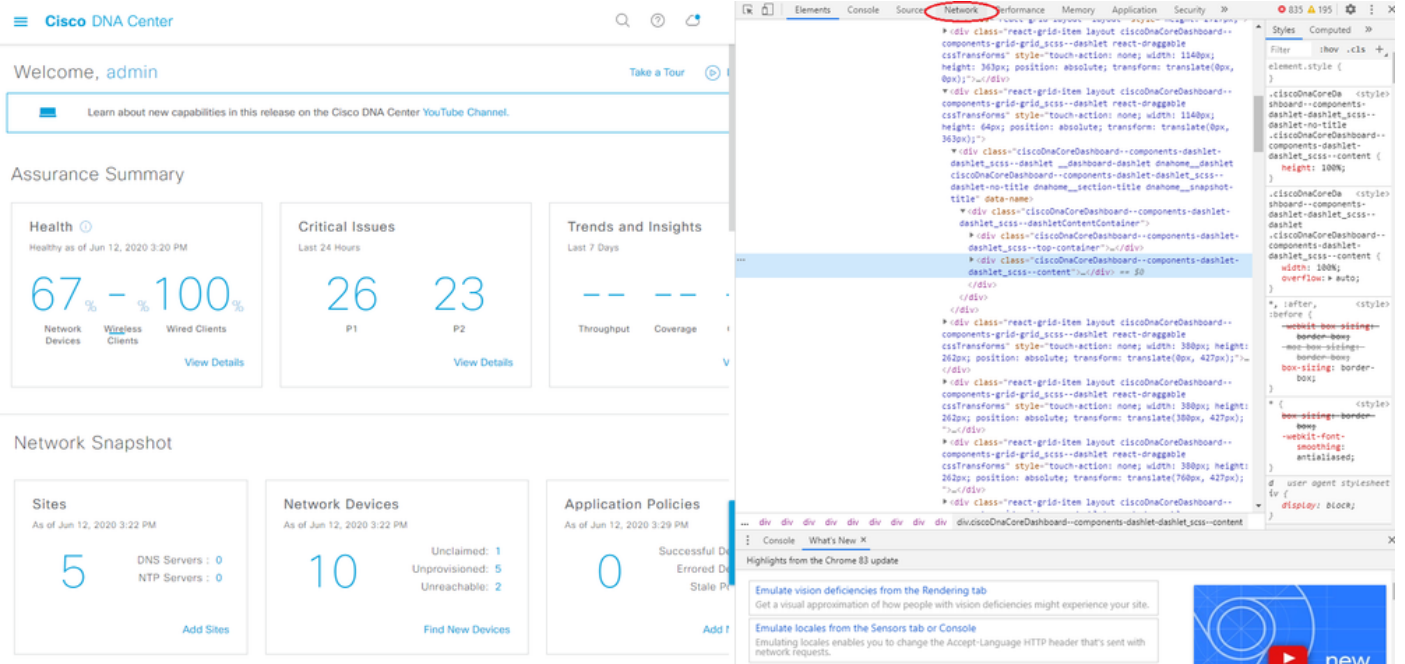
Cisco DNA Center

Welcome, admin

Take a Tour

Learn about new capabilities in this release on the Cisco DNA Center YouTube Channel.

Assurance Summary

Health
Healthy as of Jun 12, 2020 3:20 PM
67% - % 100%
Network Devices
Wireless Clients
Wired Clients
View Details

Critical Issues
Last 24 Hours
26 23
P1 P2
View Details

Trends and Insights
Last 7 Days
-- --
Throughput Coverage
V

Network Snapshot

Sites
As of Jun 12, 2020 3:22 PM
5
DNS Servers : 0
NTP Servers : 0
Add Sites

Network Devices
As of Jun 12, 2020 3:22 PM
10
Unclaimed: 1
Unprovisioned: 5
Unreachable: 2
Find New Devices

Application Policies
As of Jun 12, 2020 3:29 PM
0
Successful D
Errored D
Stale P
Add

Elements Console Sources Network Performance Memory Application Security 835 195

<div class="react-grid-item layout ciscoDnaCoreDashboard--components-grid-grid_scss--dashlet react-draggable cssTransforms" style="touch-action: none; width: 1140px; height: 363px; position: absolute; transform: translate(0px, 0px);">…</div>
<div class="react-grid-item layout ciscoDnaCoreDashboard--components-grid-grid_scss--dashlet react-draggable cssTransforms" style="touch-action: none; width: 1140px; height: 64px; position: absolute; transform: translate(0px, 363px);">
<div class="ciscoDnaCoreDashboard--components-dashlet-dashlet_scss--dashlet __dashboard-dashlet dnahome__dashlet ciscoDnaCoreDashboard--components-dashlet-dashlet_scss--dashlet-no-title dnahome__section-title dnahome__snapshot-title" data-name>
<div class="ciscoDnaCoreDashboard--components-dashlet-dashlet_scss--dashletContentContainer">
<div class="ciscoDnaCoreDashboard--components-dashlet-dashlet_scss--top-container">…</div>
<div class="ciscoDnaCoreDashboard--components-dashlet-dashlet_scss--content">…</div> == $0
</div>
</div>
</div>
<div class="react-grid-item layout ciscoDnaCoreDashboard--components-grid-grid_scss--dashlet react-draggable cssTransforms" style="touch-action: none; width: 380px; height: 262px; position: absolute; transform: translate(0px, 427px);">…</div>
<div class="react-grid-item layout ciscoDnaCoreDashboard--components-grid-grid_scss--dashlet react-draggable cssTransforms" style="touch-action: none; width: 380px; height: 262px; position: absolute; transform: translate(380px, 427px);">…</div>
<div class="react-grid-item layout ciscoDnaCoreDashboard--components-grid-grid_scss--dashlet react-draggable cssTransforms" style="touch-action: none; width: 380px; height: 262px; position: absolute; transform: translate(760px, 427px);">…</div>
<div class="react-grid-item layout ciscoDnaCoreDashboard--

... div div div div div div div div div div.ciscoDnaCoreDashboard--components-dashlet-dashlet_scss--content

Styles Computed
Filter :hov .cls +
element.style {
}
.ciscoDnaCoreDashboard--components-dashlet-dashlet_scss--dashlet-no-title .ciscoDnaCoreDashboard--components-dashlet-dashlet_scss--content { <style>
height: 100%;
}
.ciscoDnaCoreDashboard--components-dashlet-dashlet_scss--dashlet .ciscoDnaCoreDashboard--components-dashlet-dashlet_scss--content { <style>
width: 100%;
overflow: auto;
}
*, :after, :before { <style>
-webkit-box-sizing: border-box;
-moz-box-sizing: border-box;
box-sizing: border-box;
}
* { <style>
box-sizing: border-box;
-webkit-font-smoothing: antialiased;
}
div user agent stylesheet
display: block;

Console What's New ×
Highlights from the Chrome 83 update
Emulate vision deficiencies from the Rendering tab
Get a visual approximation of how people with vision deficiencies might experience your site.
Emulate locales from the Sensors tab or Console
Emulating locales enables you to change the Accept-Language HTTP header that's sent with network requests.
new